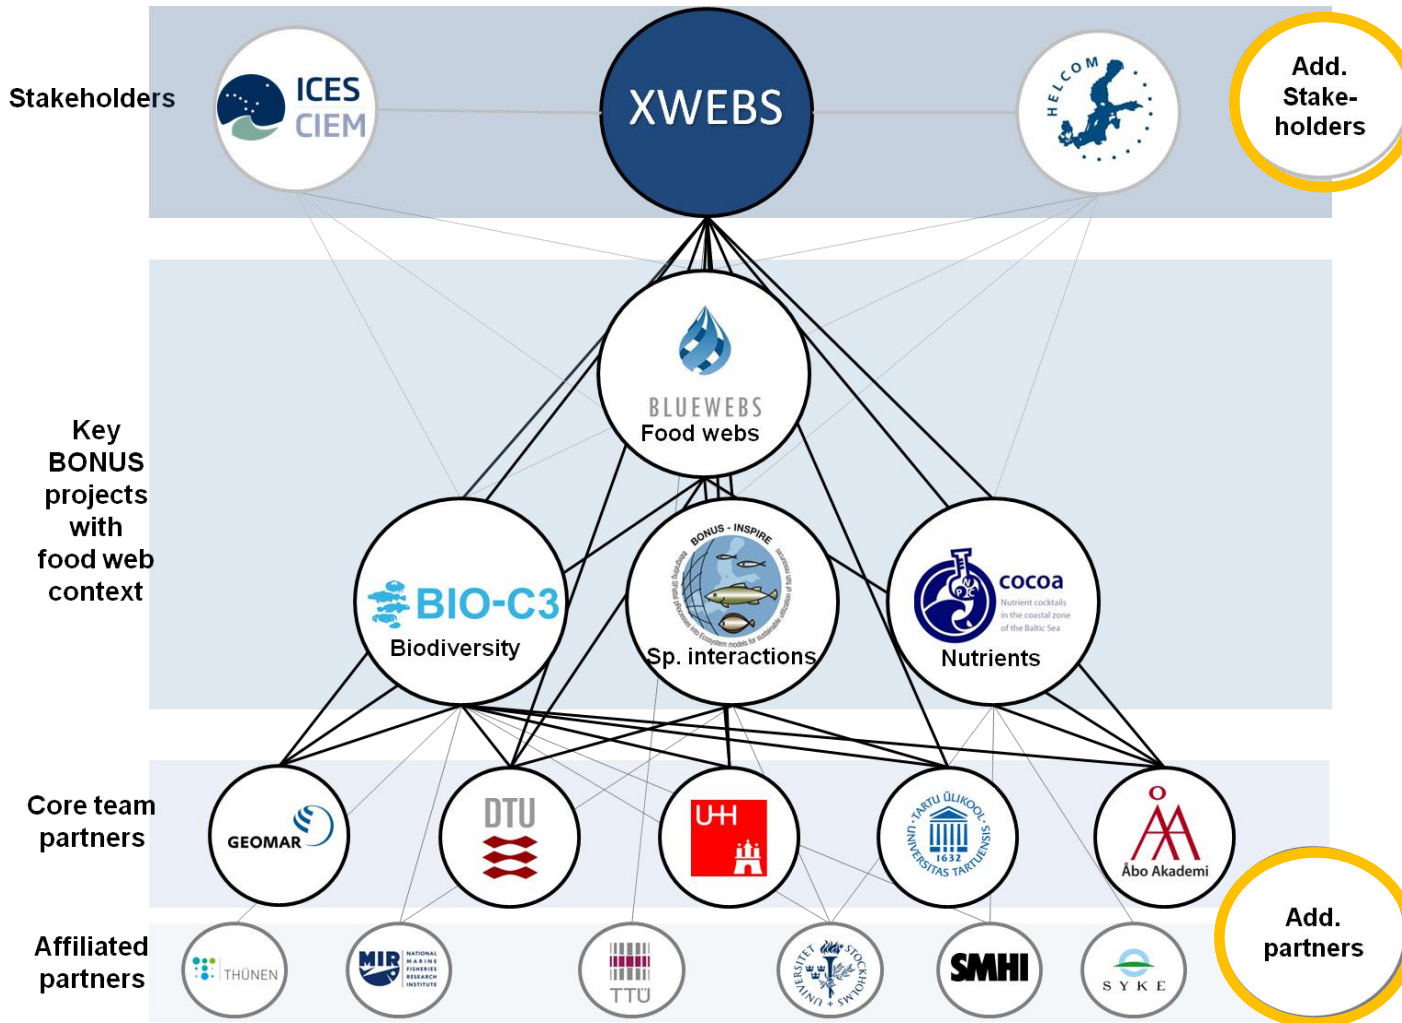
Stakeholders

ICES CIEM

XWEBS

HELCOM

Add. Stake-holders

Key BONUS projects with food web context

BLUEWEBS
Food webs

BIO-C3
Biodiversity

BONUS - INSPIRE
Sp. interactions

cocoa
Nutrient cocktails in the coastal zone of the Baltic Sea
Nutrients

Core team partners

GEOMAR

DTU

UH

TARTU ÜLIKOOL UNIVERSITAS TARTUENSIS 1632

Åbo Akademi

Affiliated partners

THÜNEN

MIR NATIONAL MARINE FISHERIES RESEARCH INSTITUTE

TTÜ

UNIVERSITET STOCKHOLMS

SMHI

SYKE

Add. partners